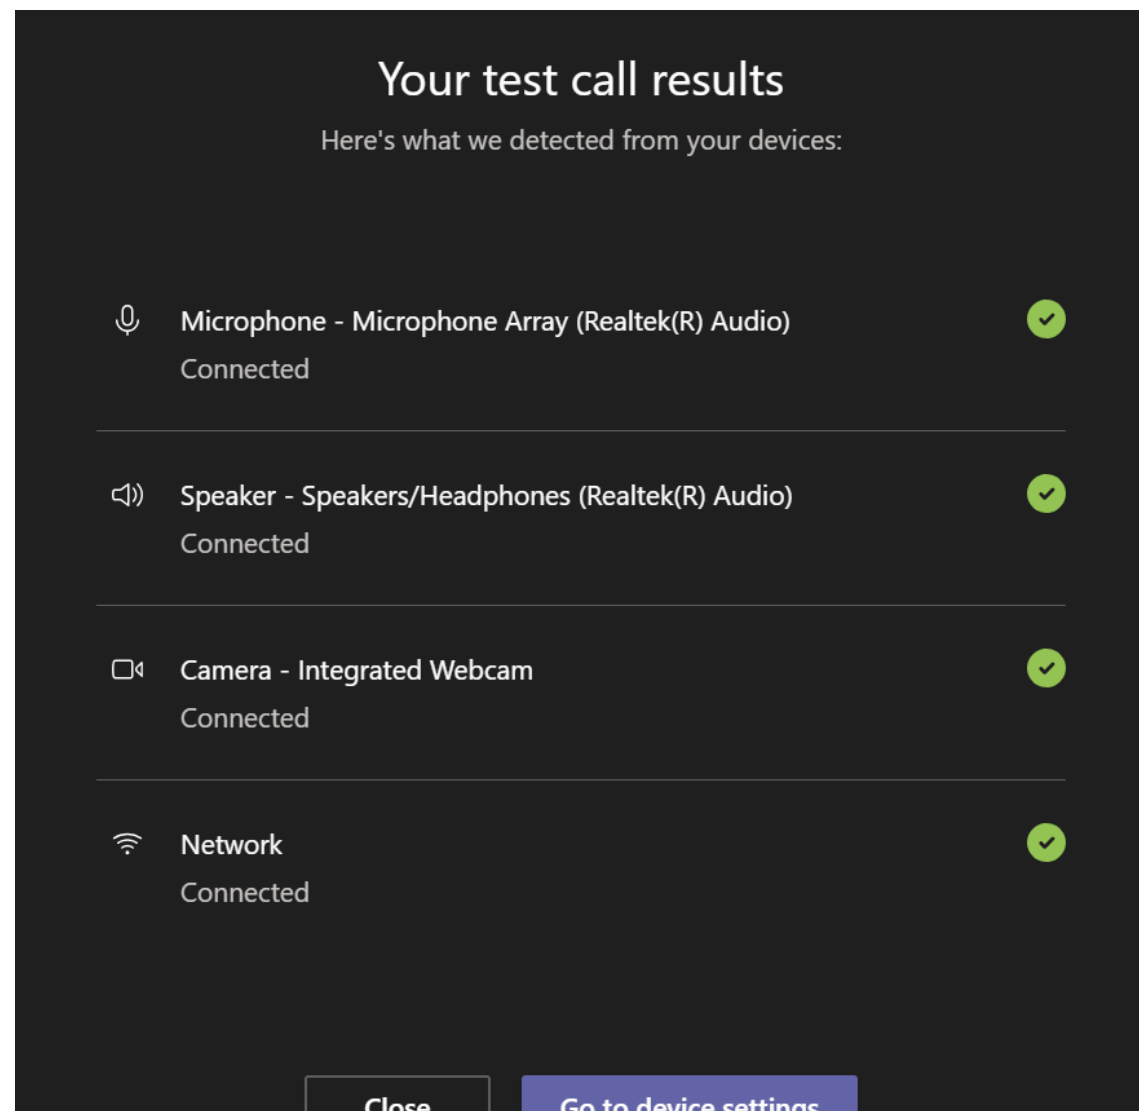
Your test call results

Here's what we detected from your devices:

Microphone - Microphone Array (Realtek(R) Audio)
Connected

Speaker - Speakers/Headphones (Realtek(R) Audio)
Connected

Camera - Integrated Webcam
Connected

Network
Connected

Close

Go to device settings